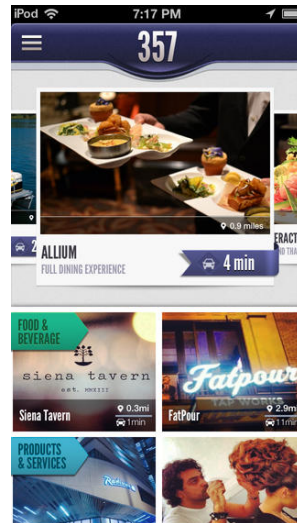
iPod 7:17 PM

357

0.9 miles

ALLIUM
FULL DINING EXPERIENCE

4 min

2

FRACT

FOOD & BEVERAGE

siena tavern
est. MMXIII

Siena Tavern
0.3mi
1min

Fatpour
TAP WORKS

FatPour
2.9m
1min

PRODUCTS & SERVICES